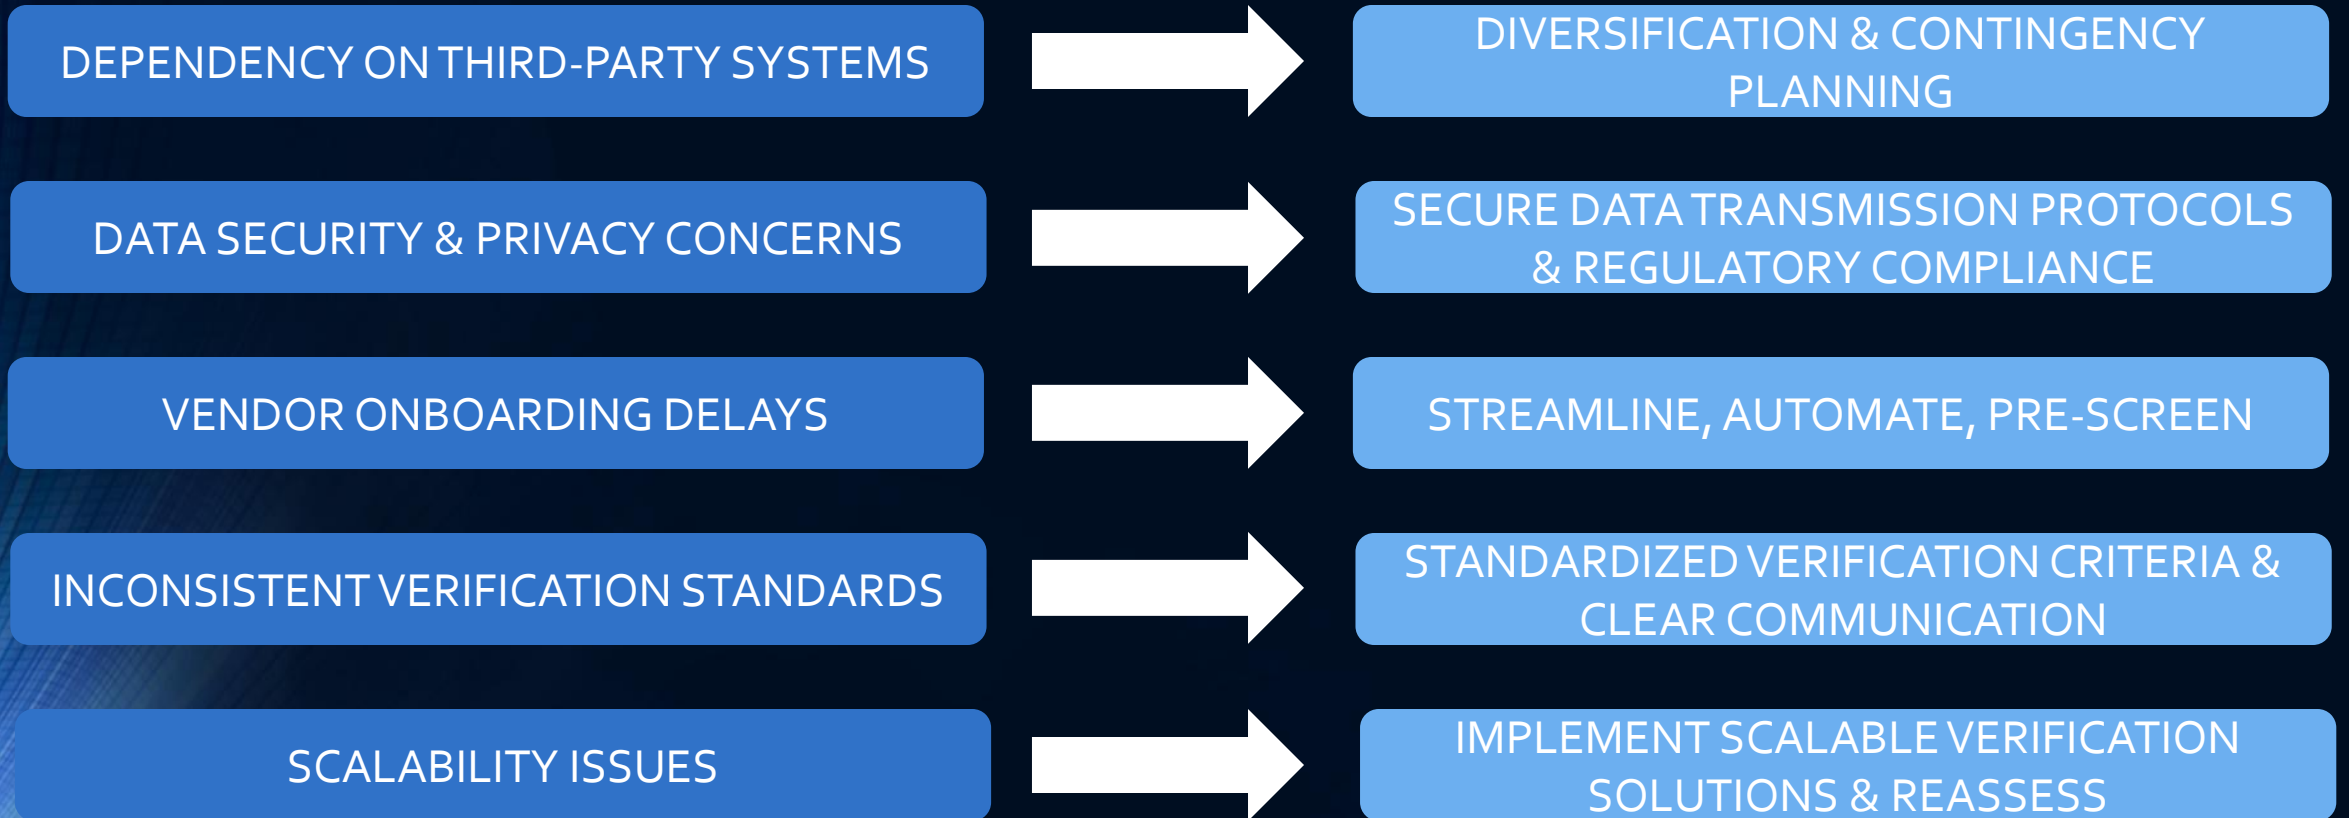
DEPENDENCY ON THIRD-PARTY SYSTEMS

DIVERSIFICATION & CONTINGENCY PLANNING

DATA SECURITY & PRIVACY CONCERNS

SECURE DATA TRANSMISSION PROTOCOLS & REGULATORY COMPLIANCE

VENDOR ONBOARDING DELAYS

STREAMLINE, AUTOMATE, PRE-SCREEN

INCONSISTENT VERIFICATION STANDARDS

STANDARDIZED VERIFICATION CRITERIA & CLEAR COMMUNICATION

SCALABILITY ISSUES

IMPLEMENT SCALABLE VERIFICATION SOLUTIONS & REASSESS